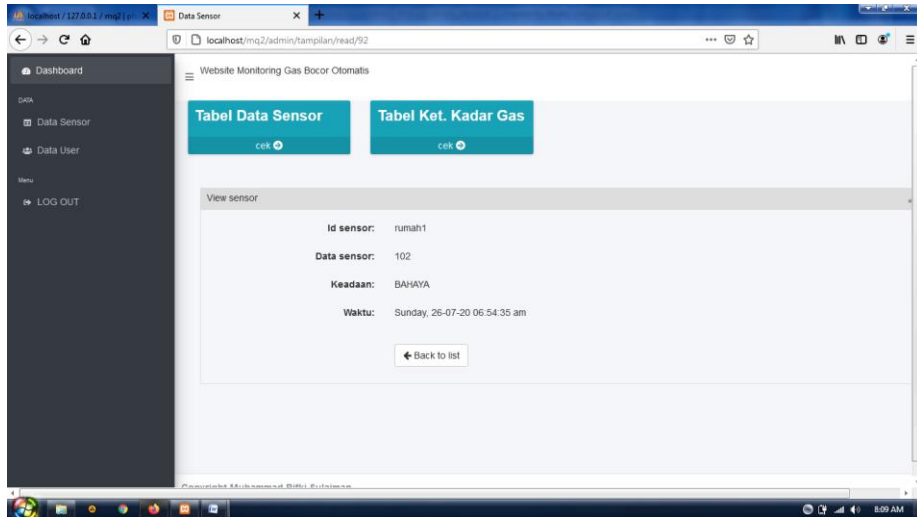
localhost / 127.0.0.1 / mq2 | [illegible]

Data Sensor

localhost/mq2/admin/tampilan/read/92

Dashboard

DATA

Data Sensor

Data User

Menu

LOG OUT

Website Monitoring Gas Bocor Otomatis

Tabel Data Sensor

cek

Tabel Ket. Kadar Gas

cek

View sensor

| | |
|---|---|
| Id sensor: | rumah1 |
| Data sensor: | 102 |
| Keadaan: | BAHAYA |
| Waktu: | Sunday, 26-07-20 06:54:35 am |

Back to list

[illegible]

8:09 AM